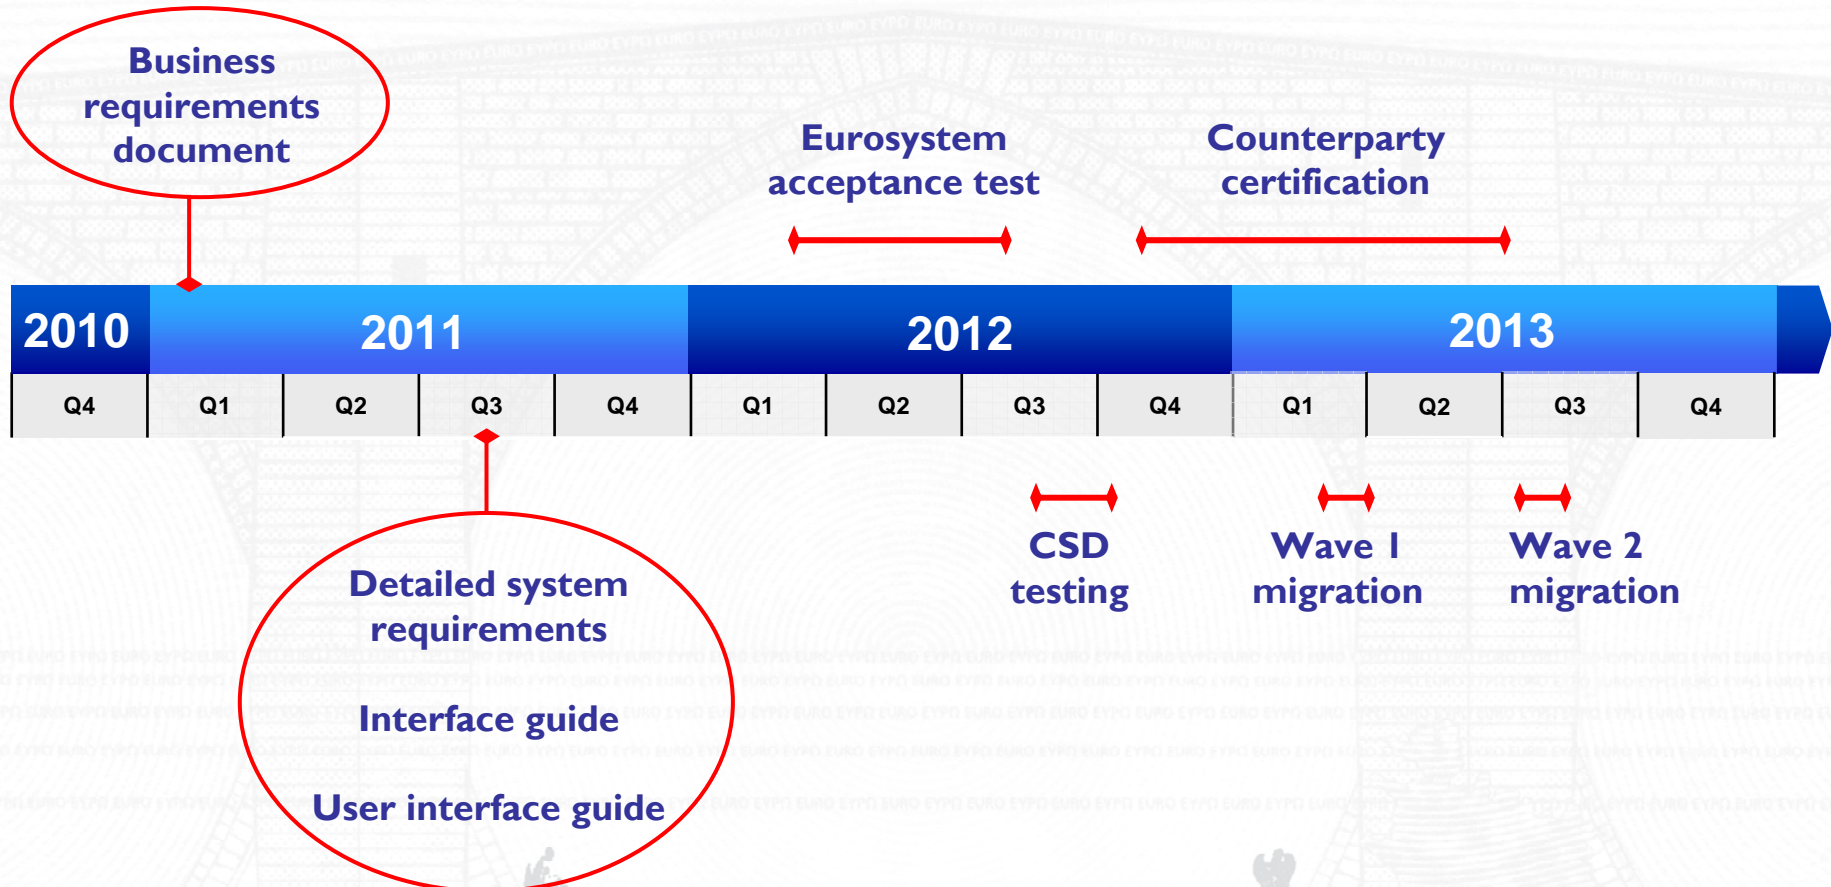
Business requirements document

Eurosystem acceptance test

Counterparty certification

| 2010 | 2011 | | | | 2012 | | | | 2013 | | | |
|---|---|---|---|---|---|---|---|---|---|---|---|---|
| Q4 | Q1 | Q2 | Q3 | Q4 | Q1 | Q2 | Q3 | Q4 | Q1 | Q2 | Q3 | Q4 |

CSD testing

Wave I migration

Wave 2 migration

Detailed system requirements

Interface guide

User interface guide